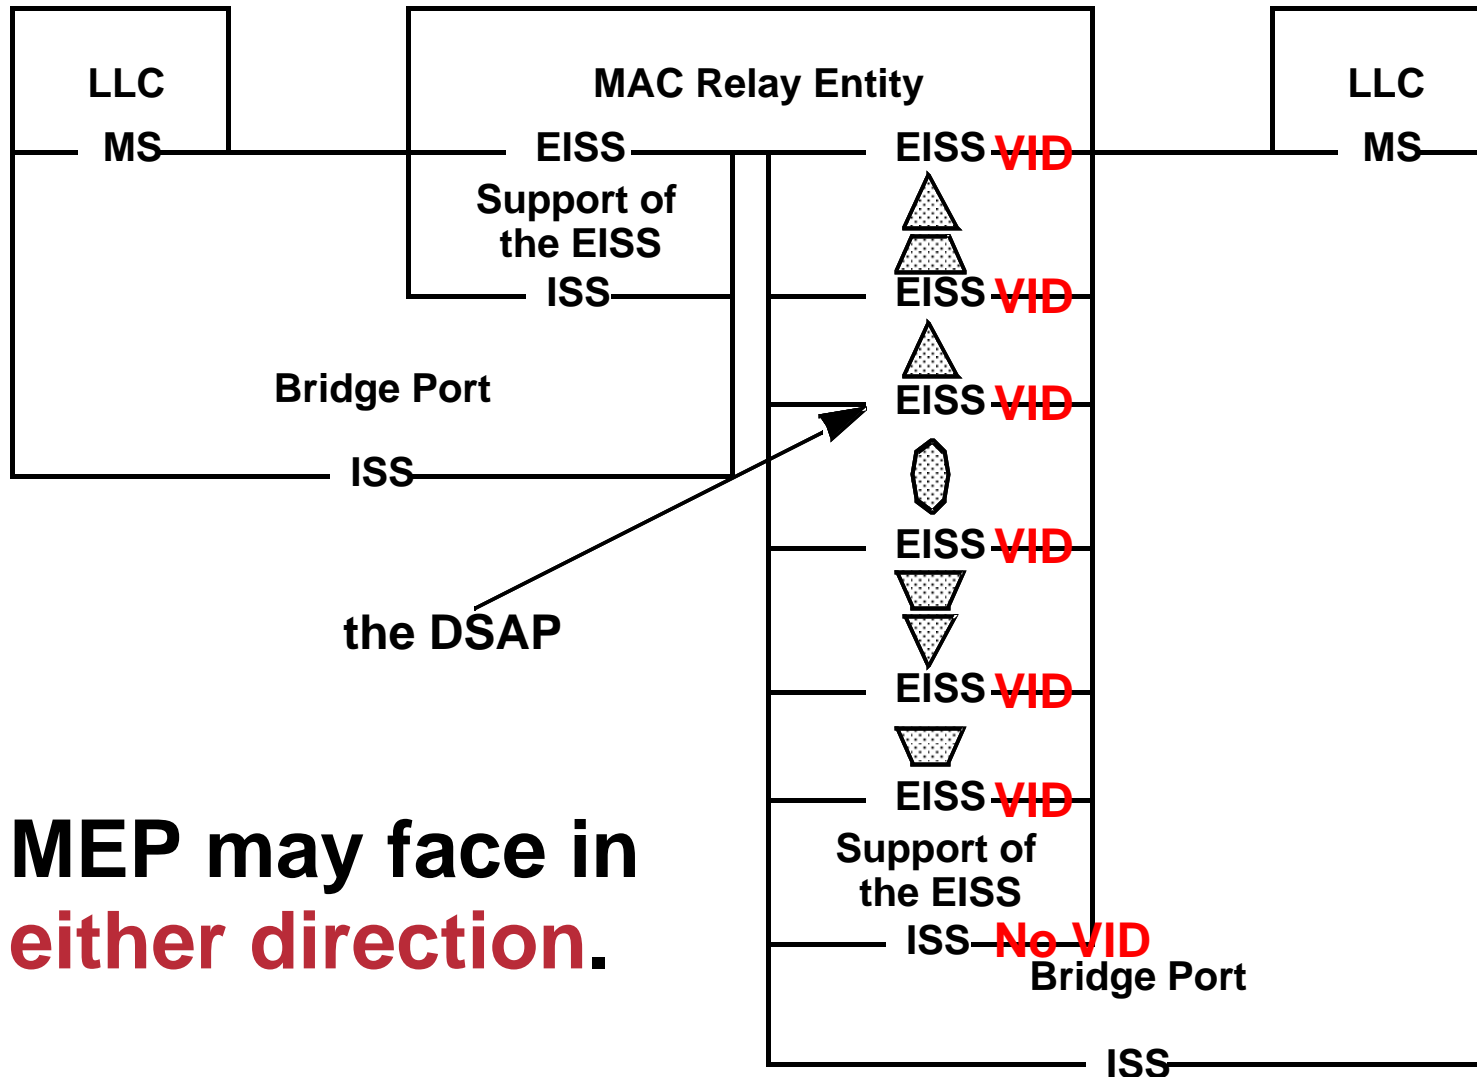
LLC
MS

MAC Relay Entity
EISS
EISS VID
Support of the EISS
ISS
EISS VID
EISS VID
Bridge Port
ISS
EISS VID
the DSAP
EISS VID
EISS VID
Support of the EISS
ISS No VID
Bridge Port
ISS

LLC
MS

MEP may face in either direction.